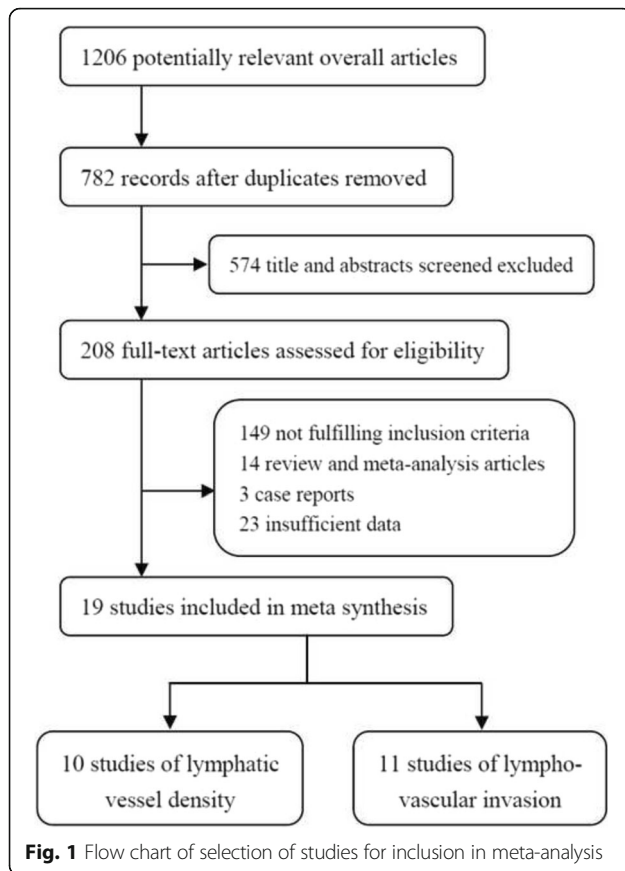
1206 potentially relevant overall articles

782 records after duplicates removed

574 title and abstracts screened excluded

208 full-text articles assessed for eligibility

149 not fulfilling inclusion criteria
14 review and meta-analysis articles
3 case reports
23 insufficient data

19 studies included in meta synthesis

10 studies of lymphatic vessel density

11 studies of lympho-vascular invasion

**Fig. 1** Flow chart of selection of studies for inclusion in meta-analysis